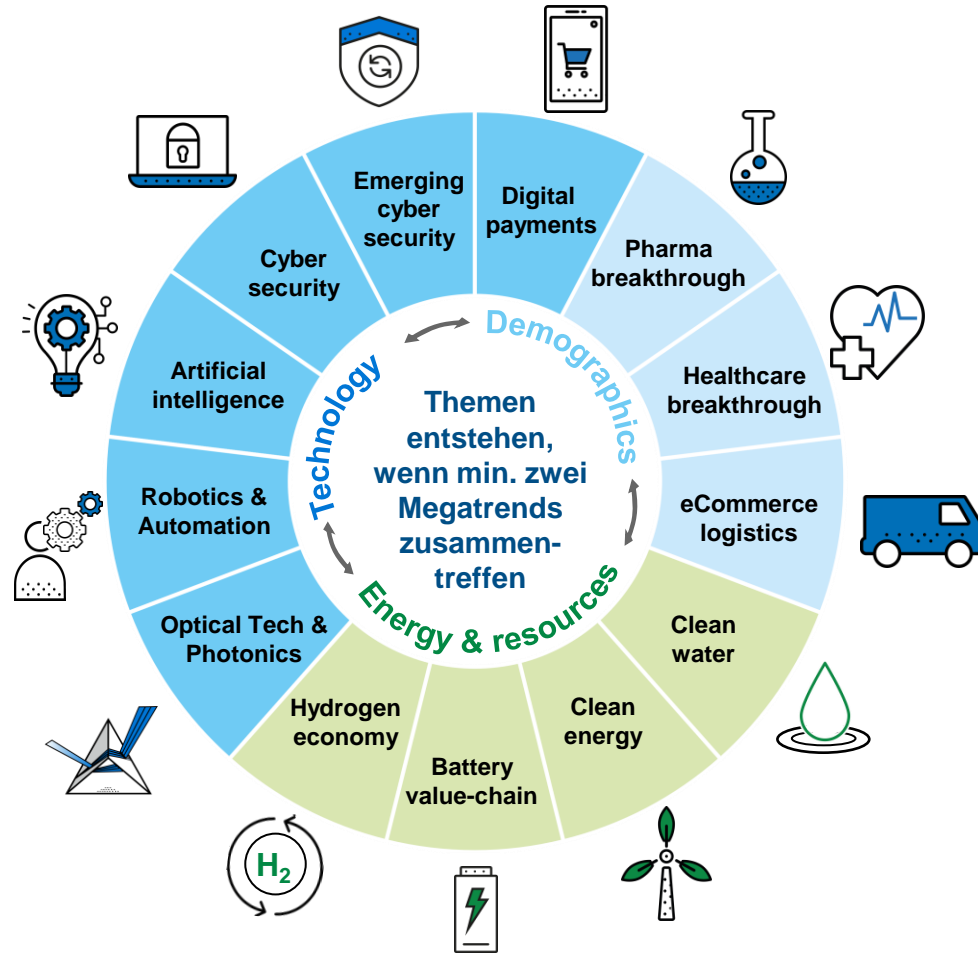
Emerging cyber security

Digital payments

Pharma breakthrough

Healthcare breakthrough

eCommerce logistics

Clean water

Clean energy

Battery value-chain

Hydrogen economy

Optical Tech & Photonics

Robotics & Automation

Artificial intelligence

Cyber security

Demographics

Technology

Energy & resources

Themen entstehen, wenn min. zwei Megatrends zusammentreffen

$H_2$